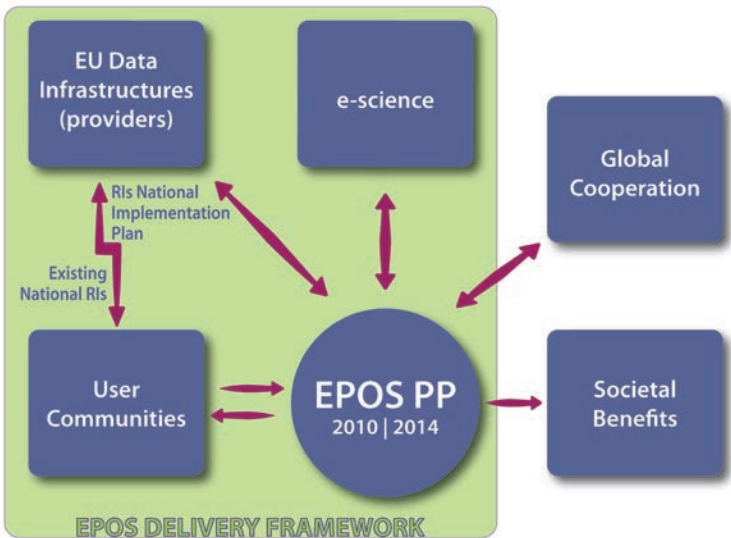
EU Data Infrastructures (providers)

e-science

Global Cooperation

RIs National Implementation Plan

Existing National RIs

User Communities

EPOS PP
2010 | 2014

Societal Benefits

EPOS DELIVERY FRAMEWORK